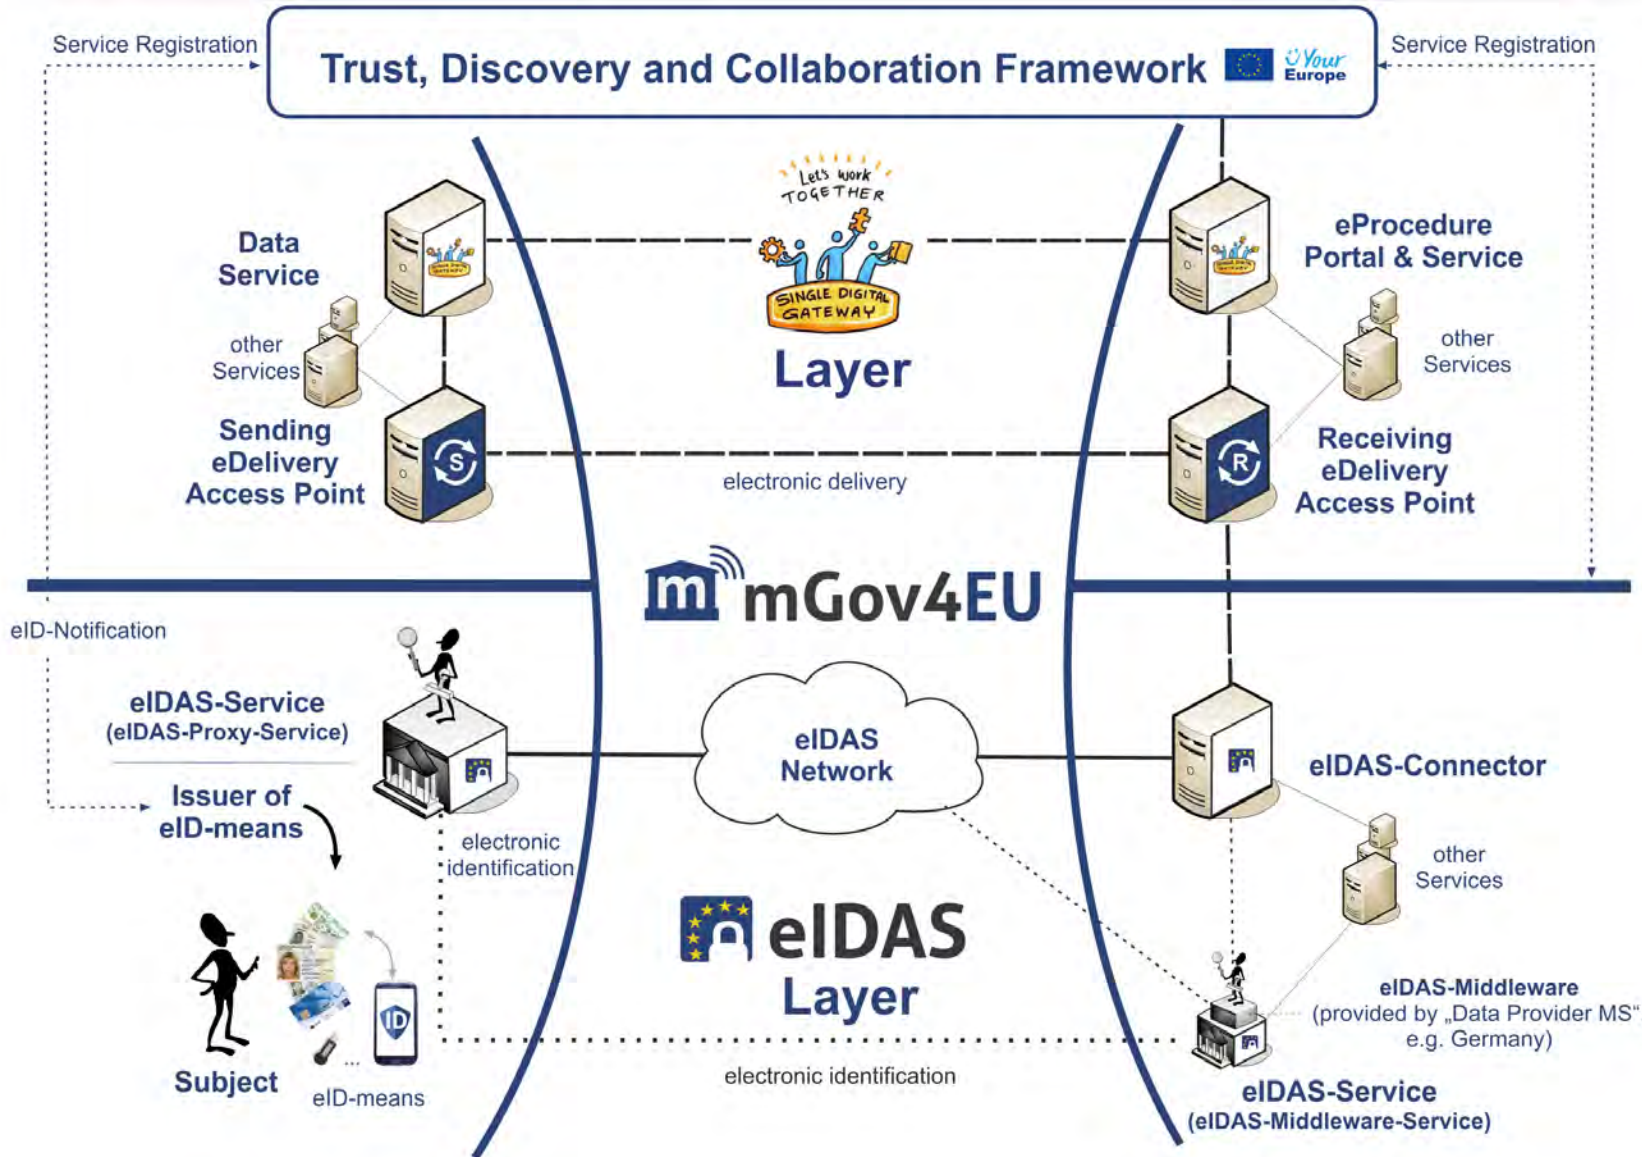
Service Registration

Trust, Discovery and Collaboration Framework

Your Europe

Service Registration

Let's work TOGETHER

SINGLE DIGITAL GATEWAY

Layer

Data Service

other Services

Sending eDelivery Access Point

eProcedure Portal & Service

other Services

Receiving eDelivery Access Point

electronic delivery

mGov4EU

eID-Notification

eIDAS-Service (eIDAS-Proxy-Service)

Issuer of eID-means

eIDAS Network

eIDAS-Connector

other Services

electronic identification

eIDAS Layer

eIDAS-Middleware (provided by „Data Provider MS" e.g. Germany)

Subject

eID-means

electronic identification

eIDAS-Service (eIDAS-Middleware-Service)